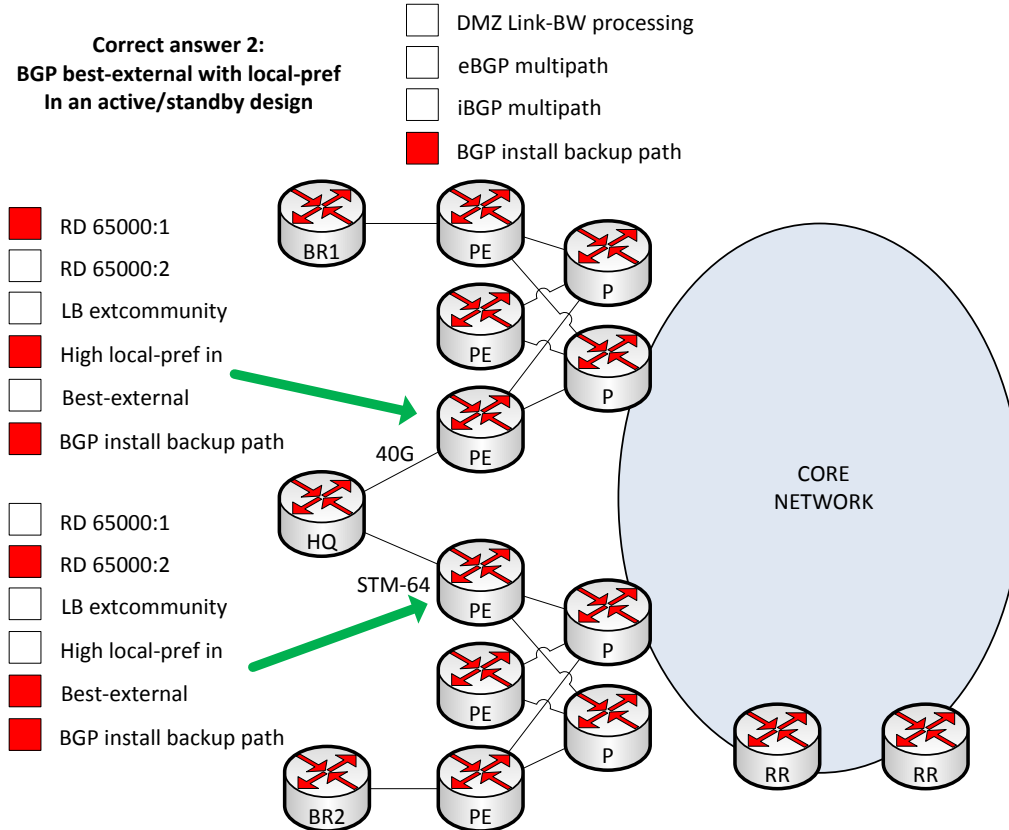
DMZ Link-BW processing
eBGP multipath
iBGP multipath
BGP install backup path

Correct answer 2:
BGP best-external with local-pref
In an active/standby design

RD 65000:1
RD 65000:2
LB extcommunity
High local-pref in
Best-external
BGP install backup path

RD 65000:1
RD 65000:2
LB extcommunity
High local-pref in
Best-external
BGP install backup path

BR1
PE
P
PE
P
PE
40G
HQ
STM-64
PE
P
PE
P
BR2
PE
CORE NETWORK
RR
RR